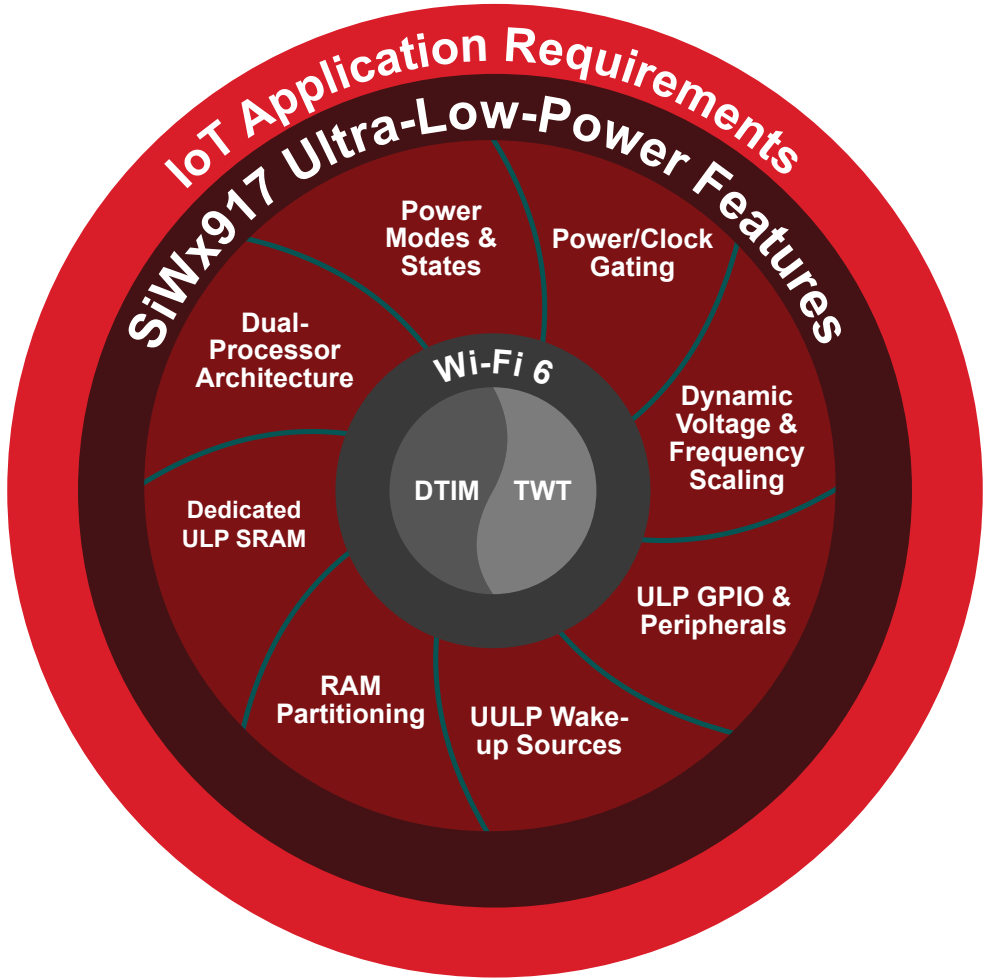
IoT Application Requirements

SiWx917 Ultra-Low-Power Features

Power Modes & States

Power/Clock Gating

Dynamic Voltage & Frequency Scaling

ULP GPIO & Peripherals

UULP Wake-up Sources

RAM Partitioning

Dedicated ULP SRAM

Dual-Processor Architecture

Wi-Fi 6

DTIM

TWT